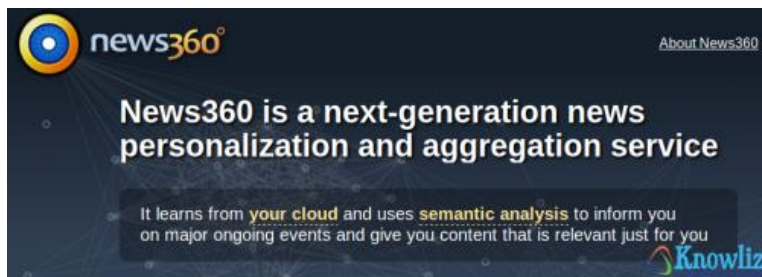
news360°

About News360

News360 is a next-generation news personalization and aggregation service

It learns from your cloud and uses semantic analysis to inform you on major ongoing events and give you content that is relevant just for you

Knowliz